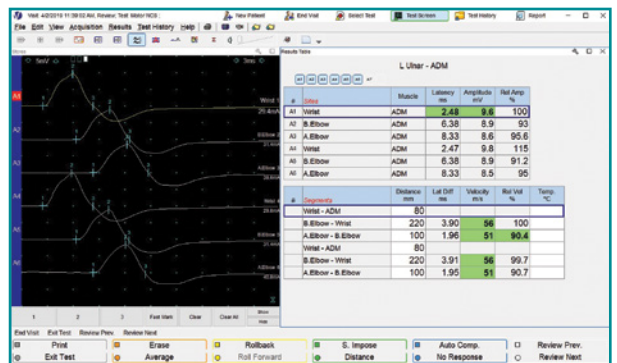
Visit: 4/2/2010 11:59:02 AM, Review: Test Motor NCS

New Patient | End Visit | Select Test | Test Screen | Test History | Report

File Edit View Acquisition Results Test History Help

5mV | 3ms

A1 A2 A3 A4 A5 A6

Wrist
ADM

B.Elbow
ADM

A.Elbow
ADM

Wrist
ADM

B.Elbow
ADM

A.Elbow
ADM

Results Table

L Ulnar - ADM

| # | Sites | Muscle | Latency ms | Amplitude mV | Rel Amp % |
|---|---|---|---|---|---|
| A1 | Wrist | ADM | 2.48 | 9.6 | 100 |
| A2 | B.Elbow | ADM | 6.38 | 8.9 | 93 |
| A3 | A.Elbow | ADM | 8.33 | 8.6 | 95.6 |
| A4 | Wrist | ADM | 2.47 | 9.8 | 115 |
| A5 | B.Elbow | ADM | 6.38 | 8.9 | 91.2 |
| A6 | A.Elbow | ADM | 8.33 | 8.5 | 95 |

| Segments | Distance mm | Lat Diff ms | Velocity m/s | Rel Vel % | Temp. °C |
|---|---|---|---|---|---|
| Wrist - ADM | 80 | | | | |
| B.Elbow - Wrist | 220 | 3.90 | 56 | 100 | |
| A.Elbow - B.Elbow | 100 | 1.96 | 51 | 90.4 | |
| Wrist - ADM | 80 | | | | |
| B.Elbow - Wrist | 220 | 3.91 | 56 | 99.7 | |
| A.Elbow - B.Elbow | 100 | 1.95 | 51 | 90.7 | |

1 | 2 | 3 | Fast Mark | Clear | Clear All

End Visit | Exit Test | Review Prev. | Review Next

Print | Erase | Rollback | S. Impose | Auto Comp. | Review Prev.
Exit Test | Average | Roll Forward | Distance | No Response | Review Next